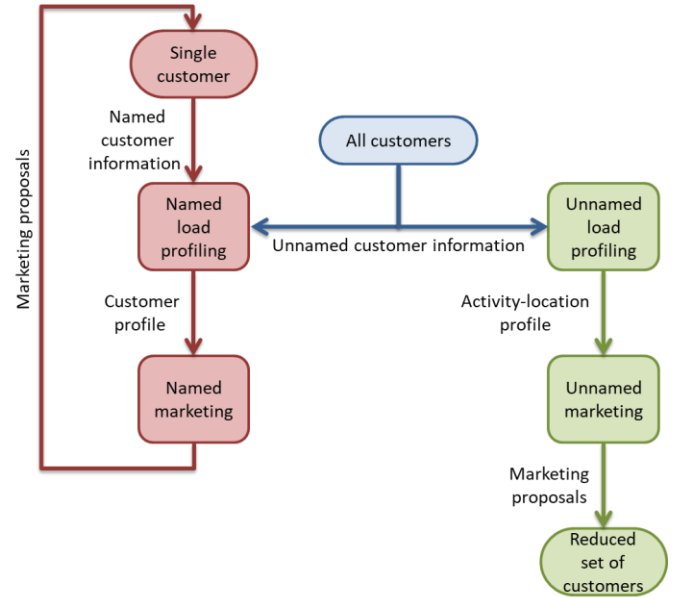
Single customer

Named customer information

Named load profiling

Customer profile

Named marketing

Marketing proposals

All customers

Unnamed customer information

Unnamed load profiling

Activity-location profile

Unnamed marketing

Marketing proposals

Reduced set of customers